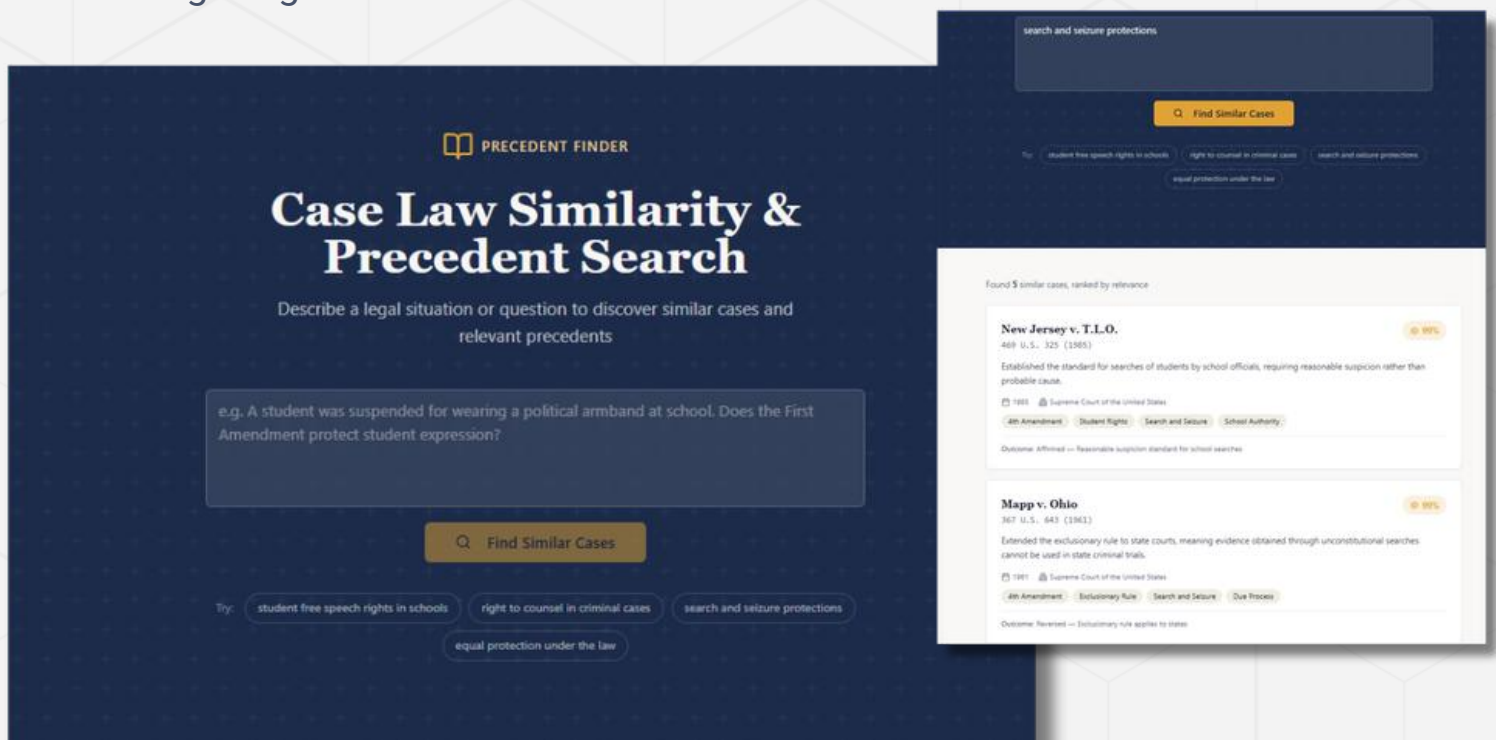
PRECEDENT FINDER

Case Law Similarity & Precedent Search

Describe a legal situation or question to discover similar cases and relevant precedents

e.g. A student was suspended for wearing a political armband at school. Does the First Amendment protect student expression?

Find Similar Cases

Try: student free speech rights in schools | right to counsel in criminal cases | search and seizure protections | equal protection under the law

search and seizure protections

Find Similar Cases

Try: student free speech rights in schools | right to counsel in criminal cases | search and seizure protections | equal protection under the law

Found 5 similar cases, ranked by relevance

New Jersey v. T.L.O.
469 U.S. 325 (1985)
99%

Established the standard for searches of students by school officials, requiring reasonable suspicion rather than probable cause.

1985 Supreme Court of the United States

4th Amendment | Student Rights | Search and Seizure | School Authority

Outcome: Affirmed — Reasonable suspicion standard for school searches

Mapp v. Ohio
367 U.S. 643 (1961)
99%

Extended the exclusionary rule to state courts, meaning evidence obtained through unconstitutional searches cannot be used in state criminal trials.

1961 Supreme Court of the United States

4th Amendment | Exclusionary Rule | Search and Seizure | Due Process

Outcome: Reversed — Exclusionary rule applies to states